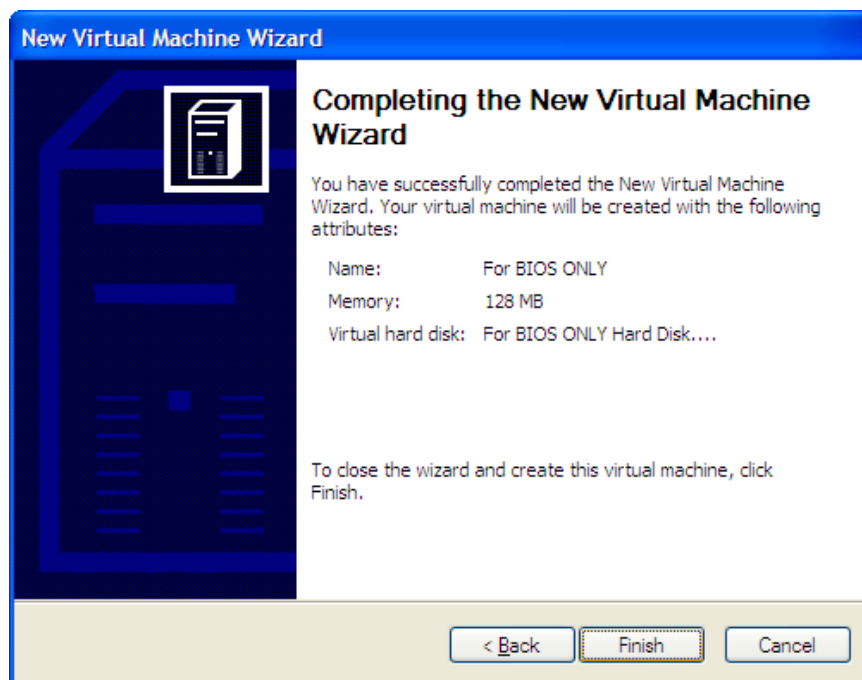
New Virtual Machine Wizard

Completing the New Virtual Machine Wizard

You have successfully completed the New Virtual Machine Wizard. Your virtual machine will be created with the following attributes:

| | |
|---|---|
| Name: | For BIOS ONLY |
| Memory: | 128 MB |
| Virtual hard disk: | For BIOS ONLY Hard Disk.... |

To close the wizard and create this virtual machine, click Finish.

< Back Finish Cancel